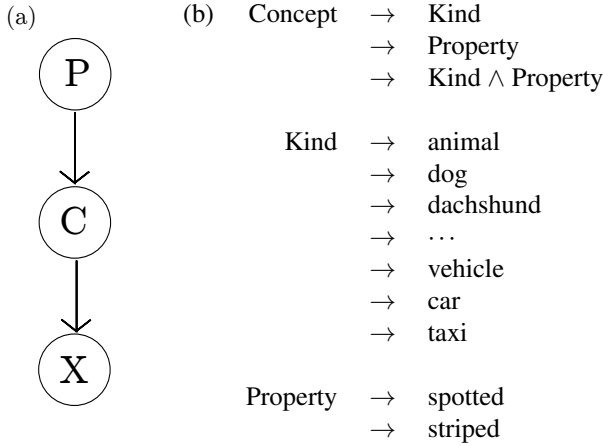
(a)

P

C

X

(b) Concept $\rightarrow$ Kind
$\rightarrow$ Property
$\rightarrow$ Kind $\wedge$ Property

Kind $\rightarrow$ animal
$\rightarrow$ dog
$\rightarrow$ dachshund
$\rightarrow$ $\cdots$
$\rightarrow$ vehicle
$\rightarrow$ car
$\rightarrow$ taxi

Property $\rightarrow$ spotted
$\rightarrow$ striped